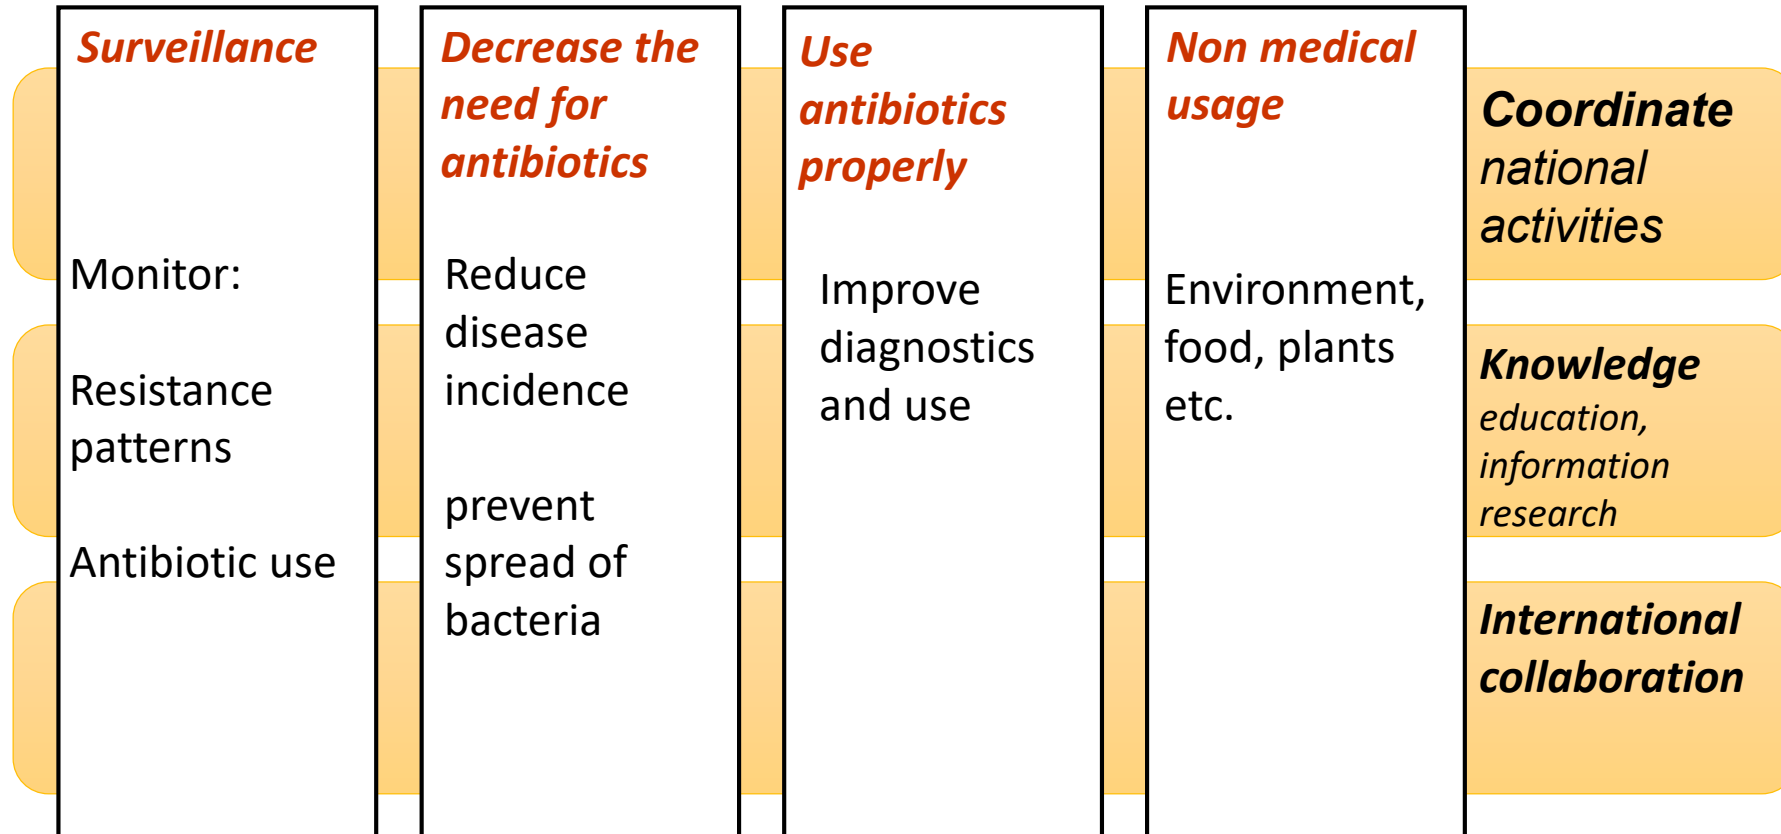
Surveillance

Monitor:

Resistance patterns

Antibiotic use

Decrease the need for antibiotics

Reduce disease incidence

prevent spread of bacteria

Use antibiotics properly

Improve diagnostics and use

Non medical usage

Environment, food, plants etc.

Coordinate national activities

Knowledge education, information research

International collaboration